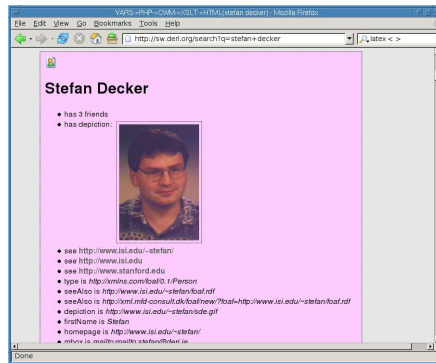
YARS->PHP->CWM->XSLT->HTML(stefan decker) - Mozilla Firefox

File Edit View Go Bookmarks Tools Help

http://sw.deri.org/search?q=stefan+decker

latex < >

Stefan Decker

• has 3 friends
• has depiction:

• see http://www.isi.edu/~stefan/
• see http://www.isi.edu
• see http://www.stanford.edu
• type is http://xmlns.com/foaf/0.1/Person
• seeAlso is http://www.isi.edu/~stefan/foaf.rdf
• seeAlso is http://xml.mfd-consult.dk/foaf/new/?foaf=http://www.isi.edu/~stefan/foaf.rdf
• depiction is http://www.isi.edu/~stefan/sde.gif
• firstName is Stefan
• homepage is http://www.isi.edu/~stefan/
• mbox is mailto:mailto:stefan@deri.ie

Done